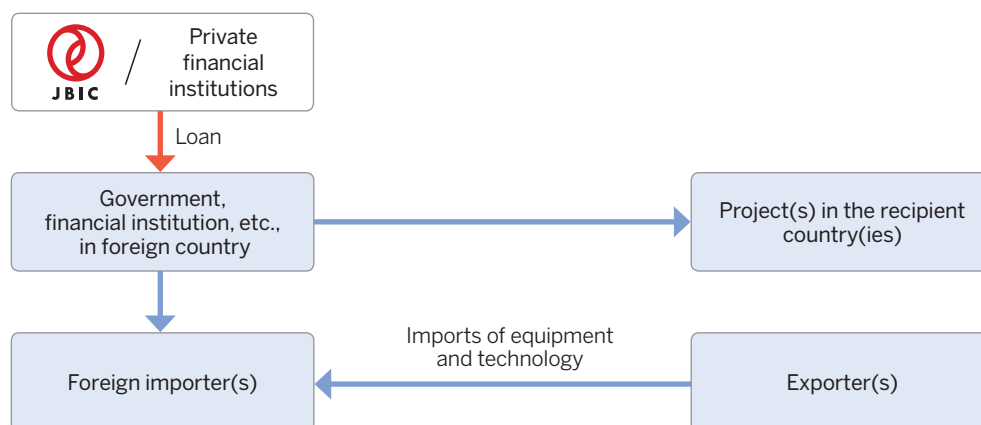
JBIC / Private financial institutions

Loan

Government, financial institution, etc., in foreign country

Project(s) in the recipient country(ies)

Imports of equipment and technology

Foreign importer(s)

Exporter(s)